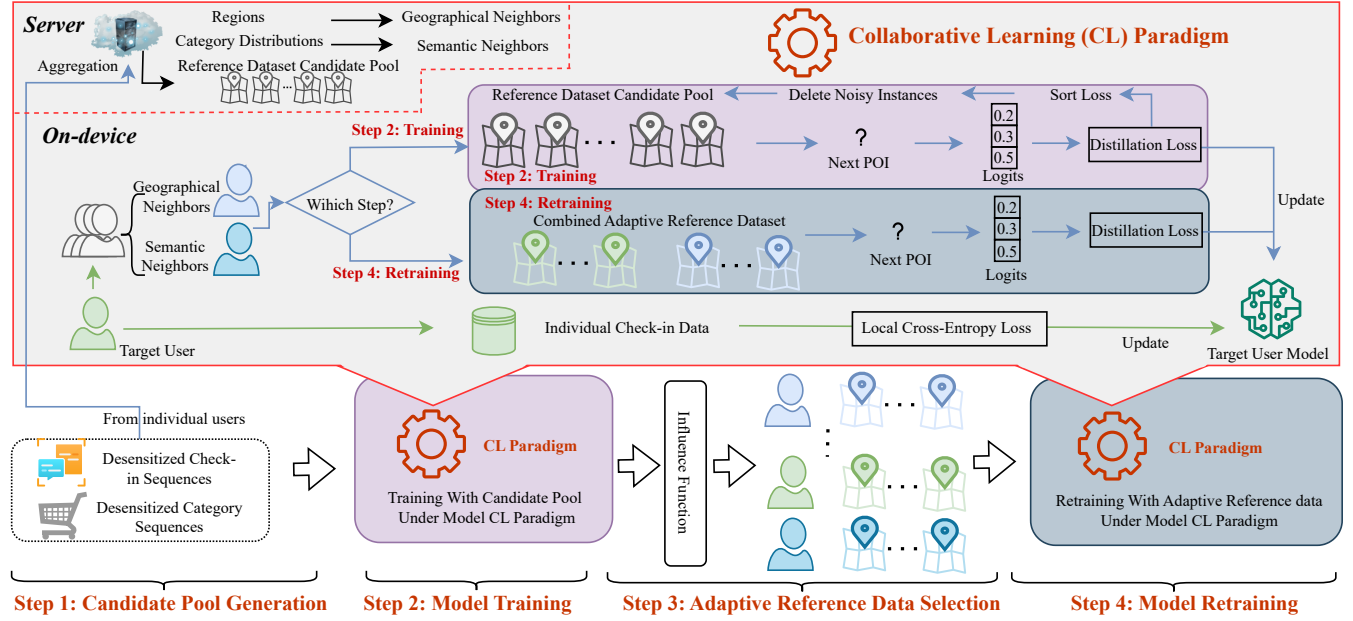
Server

Aggregation

Regions → Geographical Neighbors

Category Distributions → Semantic Neighbors

Reference Dataset Candidate Pool

...

Collaborative Learning (CL) Paradigm

On-device

Reference Dataset Candidate Pool ← Delete Noisy Instances ← Sort Loss

Step 2: Training

...

?

Next POI

| 0.2 |
|---|
| 0.3 |
| 0.5 |

Logits

Distillation Loss

Step 2: Training

Update

Geographical Neighbors

Semantic Neighbors

Wihich Step?

Step 4: Retraining

Combined Adaptive Reference Dataset

... ...

?

Next POI

| 0.2 |
|---|
| 0.3 |
| 0.5 |

Logits

Distillation Loss

Step 4: Retraining

Target User

Individual Check-in Data

Local Cross-Entropy Loss

Update

Target User Model

From individual users

Desensitized Check-in Sequences

Desensitized Category Sequences

CL Paradigm

Training With Candidate Pool Under Model CL Paradigm

Influence Function

...

...

...

...

CL Paradigm

Retraining With Adaptive Reference data Under Model CL Paradigm

Step 1: Candidate Pool Generation

Step 2: Model Training

Step 3: Adaptive Reference Data Selection

Step 4: Model Retraining